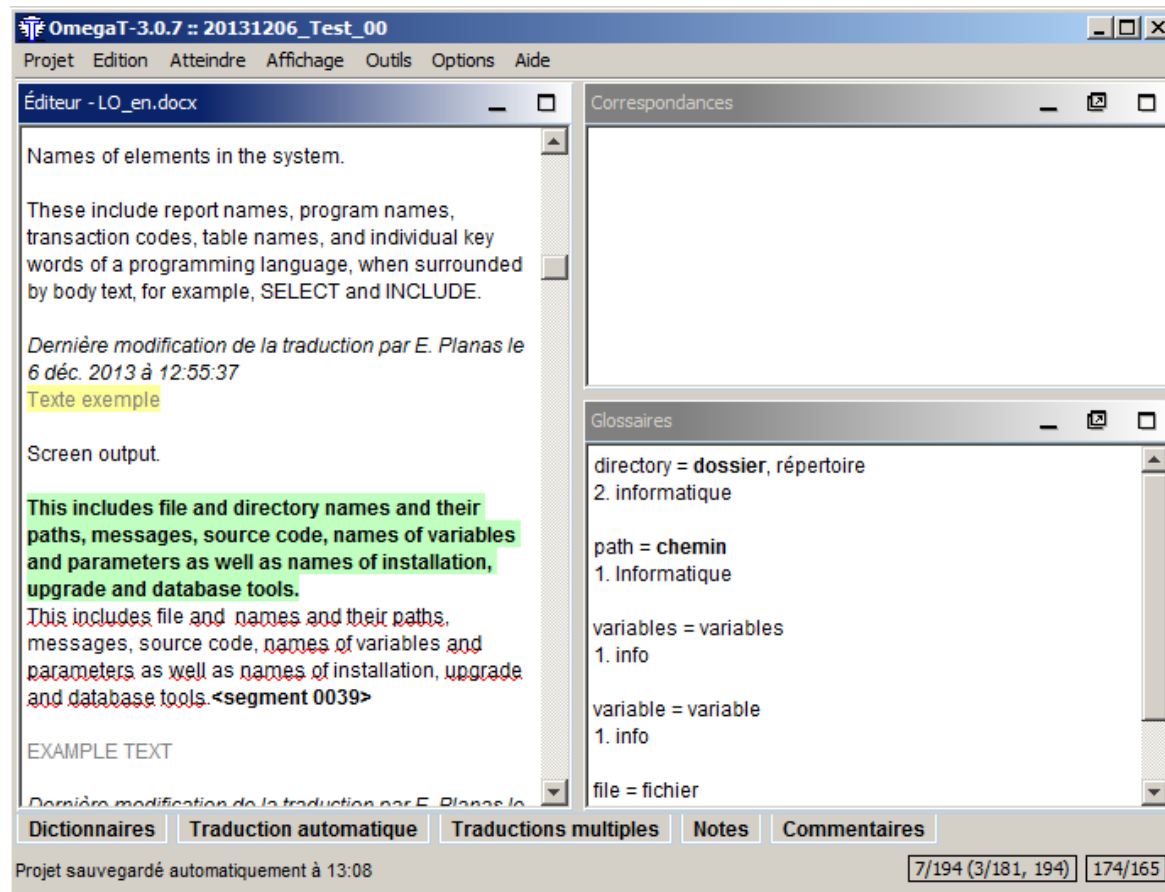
OmegaT-3.0.7 :: 20131206_Test_00

Projet Edition Atteindre Affichage Outils Options Aide

Éditeur - LO_en.docx

Names of elements in the system.

These include report names, program names, transaction codes, table names, and individual key words of a programming language, when surrounded by body text, for example, SELECT and INCLUDE.

Dernière modification de la traduction par E. Planas le 6 déc. 2013 à 12:55:37
Texte exemple

Screen output.

This includes file and directory names and their paths, messages, source code, names of variables and parameters as well as names of installation, upgrade and database tools.
This includes file and names and their paths, messages, source code, names of variables and parameters as well as names of installation, upgrade and database tools.<segment 0039>

EXAMPLE TEXT

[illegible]

Correspondances

Glossaires

directory = **dossier**, répertoire
2. informatique

path = **chemin**
1. Informatique

variables = variables
1. info

variable = variable
1. info

file = fichier

Dictionnaires Traduction automatique Traductions multiples Notes Commentaires

Projet sauvegardé automatiquement à 13:08

7/194 (3/181, 194) 174/165